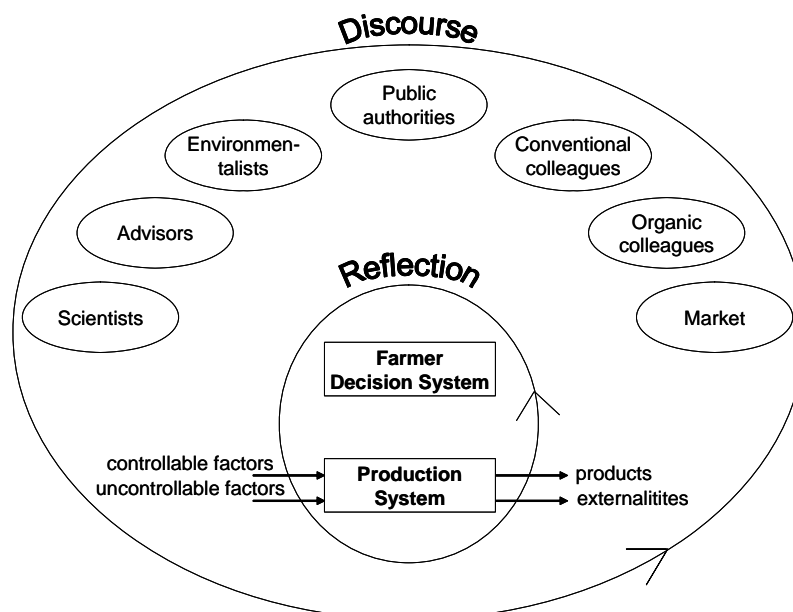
Discourse

Public authorities

Environmentalists

Conventional colleagues

Advisors

Organic colleagues

Reflection

Scientists

Market

Farmer Decision System

controllable factors
uncontrollable factors

Production System

products
externalitites